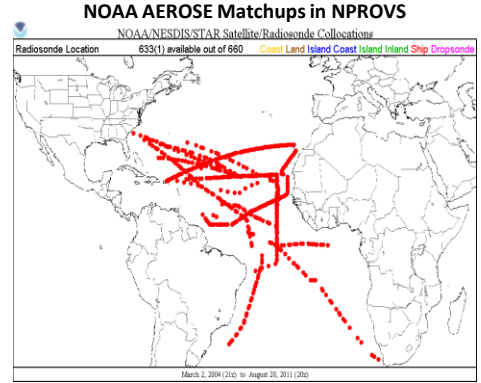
NOAA AEROSE Matchups in NPROVS

NOAA/NESDIS/STAR Satellite/Radiosonde Collocations

Radiosonde Location 633(1) available out of 660 Coast Land Island Coast Island Inland Ship Dropsonde

March 2, 2004 (21z) to August 20, 2011 (20z)